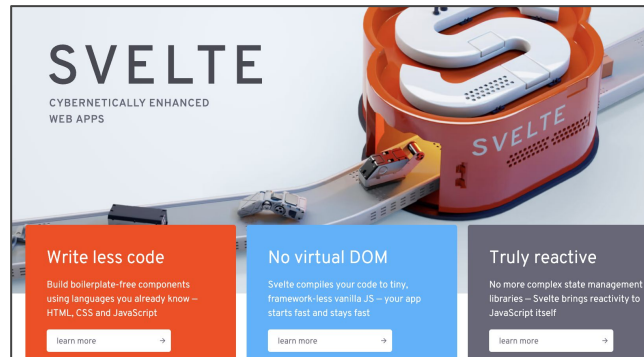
SVELTE

CYBERNETICALLY ENHANCED WEB APPS

SVELTE

Write less code

Build boilerplate-free components using languages you already know — HTML, CSS and JavaScript

learn more →

No virtual DOM

Svelte compiles your code to tiny, framework-less vanilla JS — your app starts fast and stays fast

learn more →

Truly reactive

No more complex state management libraries — Svelte brings reactivity to JavaScript itself

learn more →